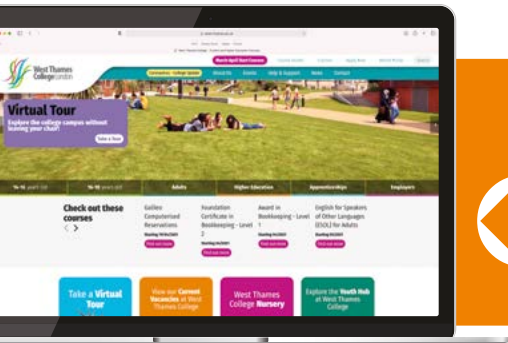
West Thames College London

Coronavirus / College Update

About Us

Events

Help & Support

News

Contact

Virtual Tour

Explore the college campus without leaving your chair!

Take a Tour

16-18 years old

19-18 years old

Adults

Higher Education

Apprenticeships

Employers

Check out these courses

Galileo Computerized Reservations

Foundation Certificate in Bookkeeping - Level 2

Award in Bookkeeping - Level 1

English for Speakers of Other Languages (ESOL) for Adults

Find out more

Find out more

Find out more

Find out more

Take a Virtual Tour

View our Current Vacancies at West Thames College

West Thames College Nursery

Explore the Youth Hub at West Thames College